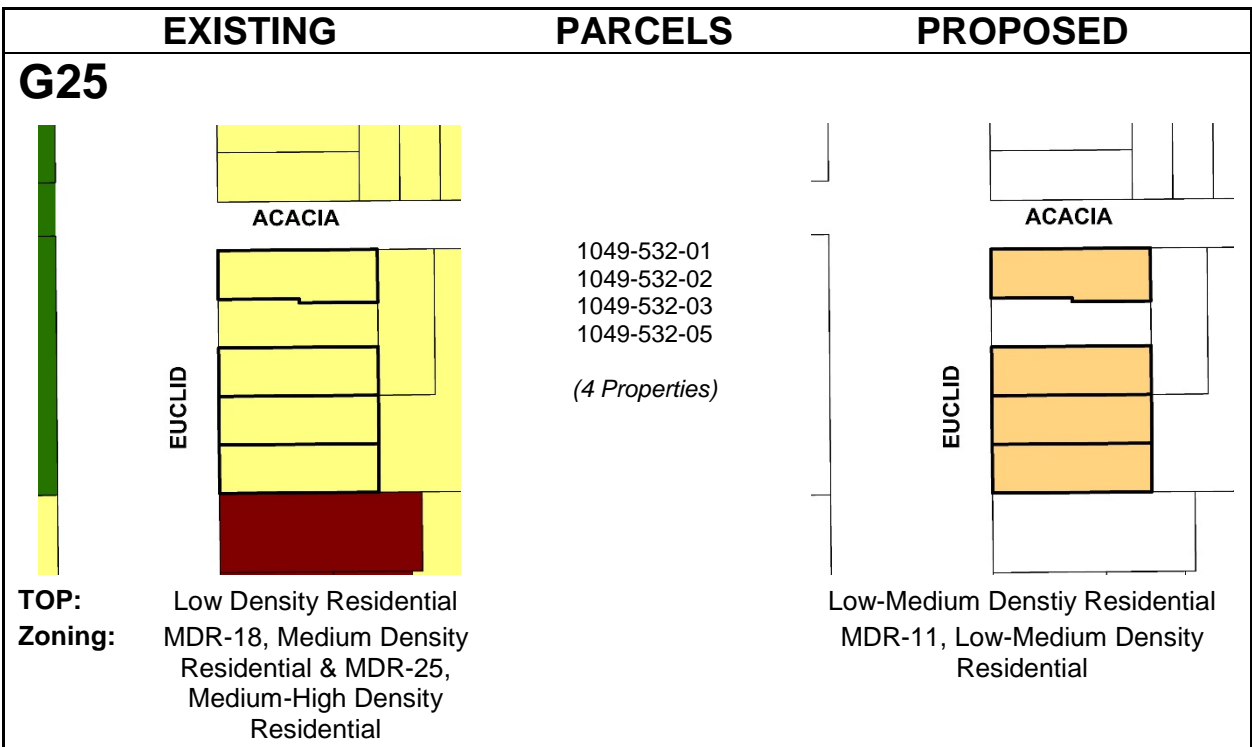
| EXISTING | PARCELS | PROPOSED |
|---|---|---|

G25

ACACIA

EUCLID

1049-532-01
1049-532-02
1049-532-03
1049-532-05

(4 Properties)

ACACIA

EUCLID

TOP: Low Density Residential

Zoning: MDR-18, Medium Density Residential & MDR-25, Medium-High Density Residential

Low-Medium Denstiy Residential

MDR-11, Low-Medium Density Residential